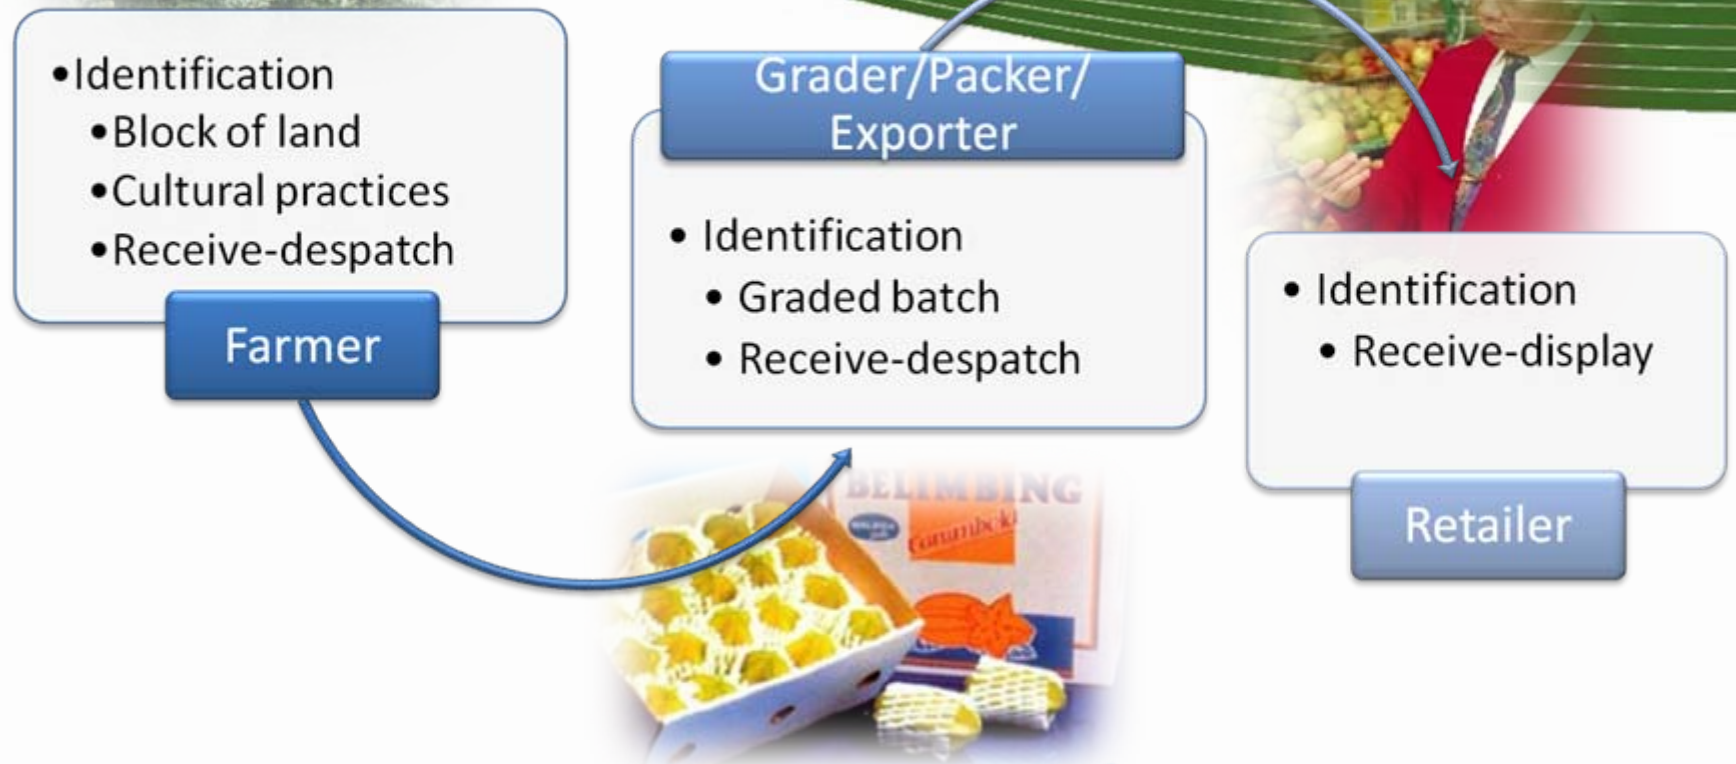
•Identification
•Block of land
•Cultural practices
•Receive-despatch

Farmer

Grader/Packer/ Exporter

• Identification
• Graded batch
• Receive-despatch

BELIMBING
Carambola

• Identification
• Receive-display

Retailer